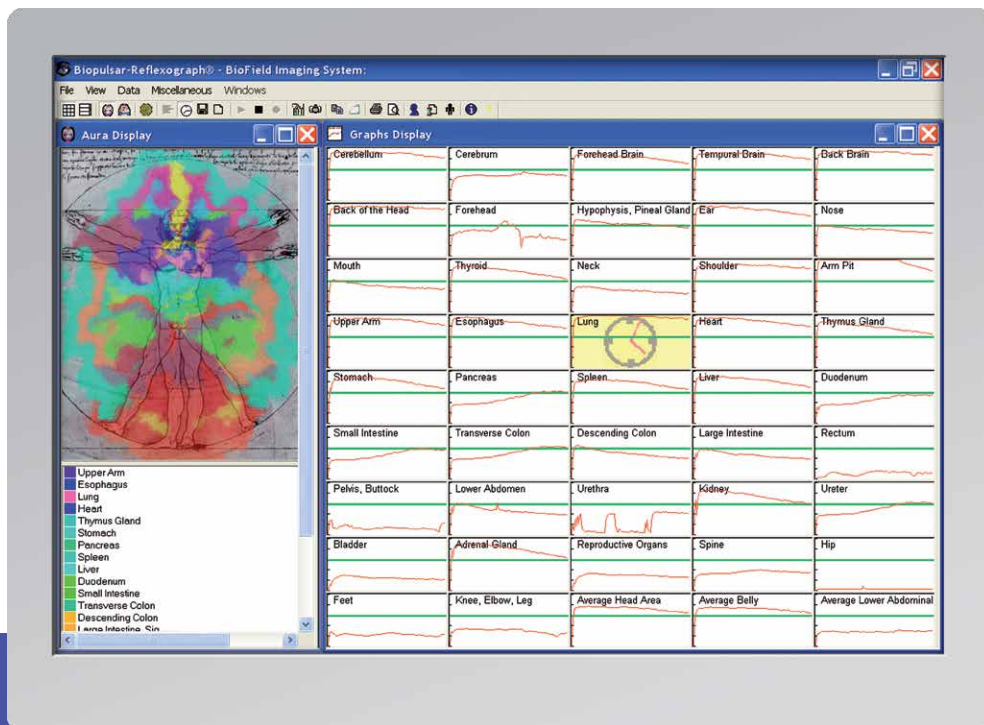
Biopulsar-Reflexograph® - BioField Imaging System:

File View Data Miscellaneous Windows

Aura Display

Upper Arm
Esophagus
Lung
Heart
Thymus Gland
Stomach
Pancreas
Spleen
Liver
Duodenum
Small Intestine
Transverse Colon
Descending Colon
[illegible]

Graphs Display

| Cerebellum | Cerebrum | Forehead Brain | Tempural Brain | Back Brain |
|---|---|---|---|---|
| Back of the Head | Forehead | Hypophysis, Pineal Gland | Ear | Nose |
| Mouth | Thyroid | Neck | Shoulder | Arm Pit |
| Upper Arm | Esophagus | Lung | Heart | Thymus Gland |
| Stomach | Pancreas | Spleen | Liver | Duodenum |
| Small Intestine | Transverse Colon | Descending Colon | Large Intestine | Rectum |
| Pelvis, Buttock | Lower Abdomen | Urethra | Kidney | Ureter |
| Bladder | Adrenal Gland | Reproductive Organs | Spine | Hip |
| Feet | Knee, Elbow, Leg | Average Head Area | Average Belly | Average Lower Abdominal |